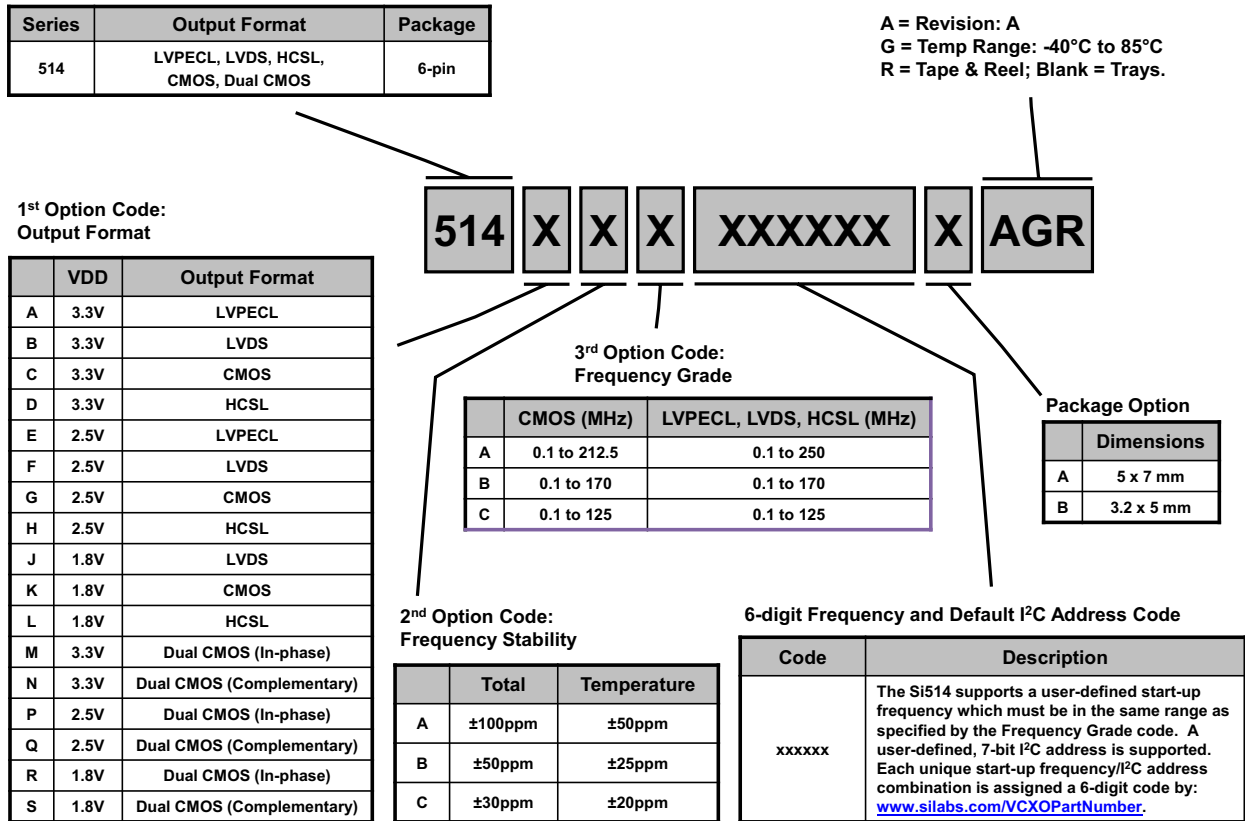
| Series | Output Format | Package |
|---|---|---|
| 514 | LVPECL, LVDS, HCSL, CMOS, Dual CMOS | 6-pin |

A = Revision: A
G = Temp Range: -40°C to 85°C
R = Tape & Reel; Blank = Trays.

514 X X X XXXXXX X AGR

1$^{st}$ Option Code:
Output Format

| | VDD | Output Format |
|---|---|---|
| A | 3.3V | LVPECL |
| B | 3.3V | LVDS |
| C | 3.3V | CMOS |
| D | 3.3V | HCSL |
| E | 2.5V | LVPECL |
| F | 2.5V | LVDS |
| G | 2.5V | CMOS |
| H | 2.5V | HCSL |
| J | 1.8V | LVDS |
| K | 1.8V | CMOS |
| L | 1.8V | HCSL |
| M | 3.3V | Dual CMOS (In-phase) |
| N | 3.3V | Dual CMOS (Complementary) |
| P | 2.5V | Dual CMOS (In-phase) |
| Q | 2.5V | Dual CMOS (Complementary) |
| R | 1.8V | Dual CMOS (In-phase) |
| S | 1.8V | Dual CMOS (Complementary) |

3$^{rd}$ Option Code:
Frequency Grade

| | CMOS (MHz) | LVPECL, LVDS, HCSL (MHz) |
|---|---|---|
| A | 0.1 to 212.5 | 0.1 to 250 |
| B | 0.1 to 170 | 0.1 to 170 |
| C | 0.1 to 125 | 0.1 to 125 |

Package Option

| | Dimensions |
|---|---|
| A | 5 x 7 mm |
| B | 3.2 x 5 mm |

2$^{nd}$ Option Code:
Frequency Stability

| | Total | Temperature |
|---|---|---|
| A | ±100ppm | ±50ppm |
| B | ±50ppm | ±25ppm |
| C | ±30ppm | ±20ppm |

6-digit Frequency and Default I$^2$C Address Code

| Code | Description |
|---|---|
| xxxxxx | The Si514 supports a user-defined start-up frequency which must be in the same range as specified by the Frequency Grade code. A user-defined, 7-bit I$^2$C address is supported. Each unique start-up frequency/I$^2$C address combination is assigned a 6-digit code by: www.silabs.com/VCXOPartNumber. |